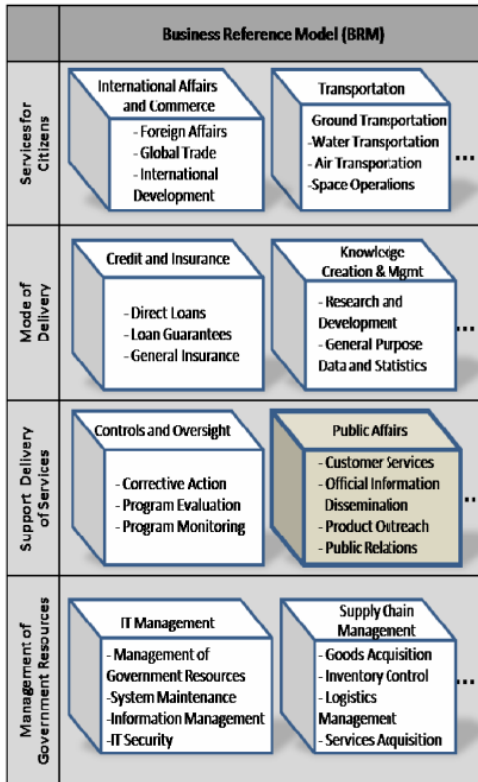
Business Reference Model (BRM)

Services for Citizens

International Affairs and Commerce
- Foreign Affairs
- Global Trade
- International Development

Transportaton
Ground Transportation
-Water Transportation
- Air Transporation
-Space Operations

...

Mode of Delivery

Credit and Insurance
- Direct Loans
- Loan Guarantees
- General Insurance

Knowledge Creation & Mgmt
- Research and Development
- General Purpose Data and Statistics

...

Support Delivery of Services

Controls and Oversight
- Corrective Action
- Program Evaluation
- Program Monitoring

Public Affairs
- Customer Services
- Official Information Dissemination
- Product Outreach
- Public Relations

...

Management of Government Resources

IT Management
- Management of Government Resources
-System Maintenance
-Information Management
-IT Security

Supply Chain Management
- Goods Acquisition
- Inventory Control
- Logistics Management
- Services Acquisition

...